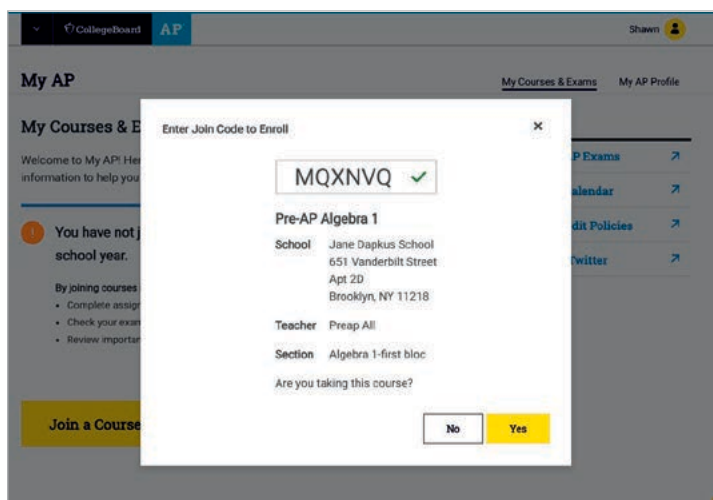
CollegeBoard AP

Shawn

My AP

My Courses & Exams My AP Profile

My Courses & E

Welcome to My AP! He information to help you

You have not j school year.

By joining courses
• Complete assig
• Check your exa
• Review importa

Join a Course

P Exams
alendar
dit Policies
Twitter

Enter Join Code to Enroll

×

MQXNVQ ✓

Pre-AP Algebra 1

School Jane Dapkus School 651 Vanderbilt Street Apt 2D Brooklyn, NY 11218

Teacher Preap All

Section Algebra 1-first bloc

Are you taking this course?

No Yes